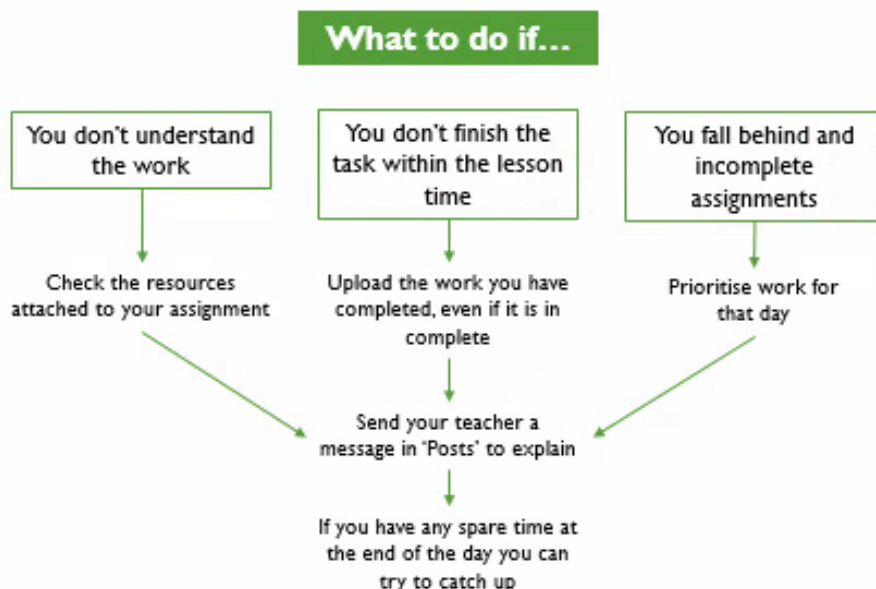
What to do if…

You don't understand the work

You don't finish the task within the lesson time

You fall behind and incomplete assignments

Check the resources attached to your assignment

Upload the work you have completed, even if it is in complete

Prioritise work for that day

Send your teacher a message in 'Posts' to explain

If you have any spare time at the end of the day you can try to catch up